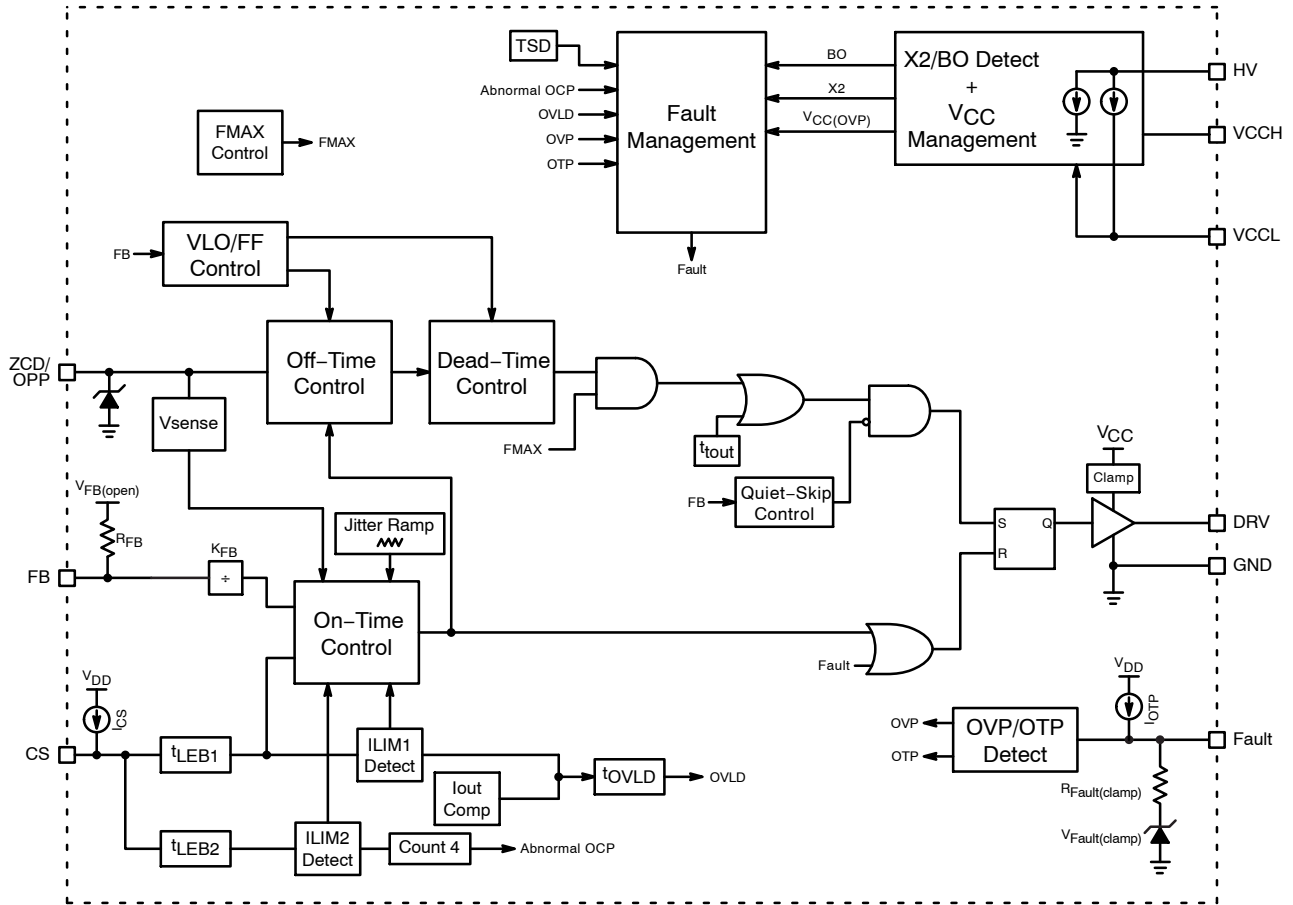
TSD
Abnormal OCP
OVLD
OVP
OTP
Fault Management
Fault
BO
X2
$V_{CC(OVP)}$
X2/BO Detect + $V_{CC}$ Management
HV
VCCH
VCCL
FMAX Control
FMAX
FB
VLO/FF Control
ZCD/ OPP
Off−Time Control
Dead−Time Control
FMAX
$t_{tout}$
Vsense
FB
Quiet−Skip Control
$V_{CC}$
Clamp
S
Q
R
DRV
GND
$V_{FB(open)}$
$R_{FB}$
$K_{FB}$
÷
FB
Jitter Ramp
On−Time Control
Fault
$V_{DD}$
$I_{CS}$
CS
$t_{LEB1}$
ILIM1 Detect
Iout Comp
$t_{OVLD}$
OVLD
$t_{LEB2}$
ILIM2 Detect
Count 4
Abnormal OCP
$V_{DD}$
$I_{OTP}$
OVP
OTP
OVP/OTP Detect
Fault
$R_{Fault(clamp)}$
$V_{Fault(clamp)}$